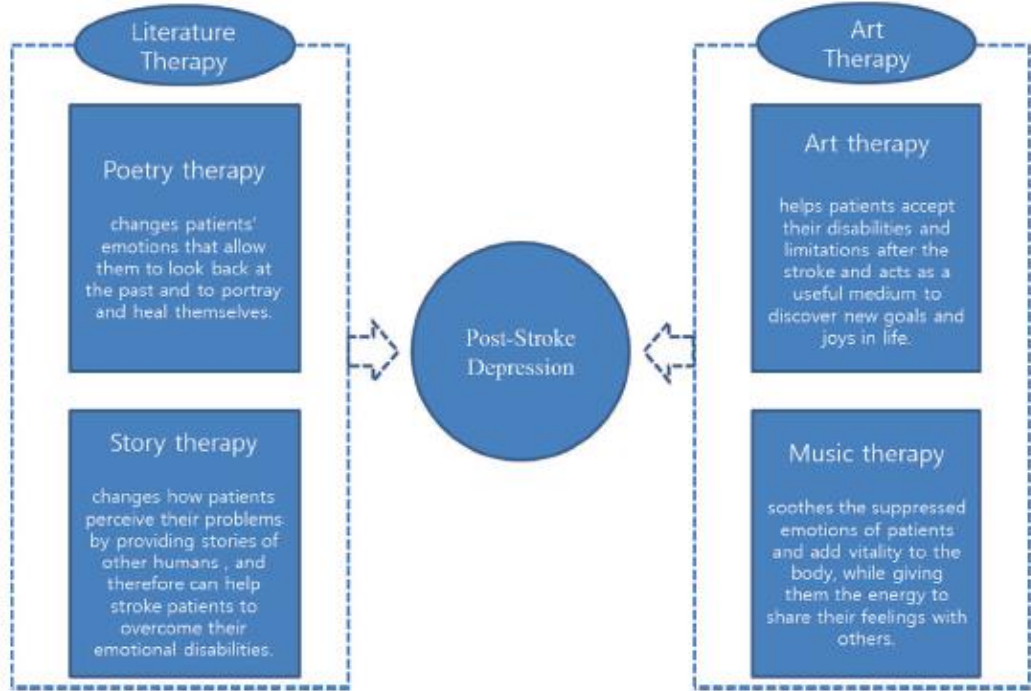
Literature Therapy

Poetry therapy

changes patients' emotions that allow them to look back at the past and to portray and heal themselves.

Story therapy

changes how patients perceive their problems by providing stories of other humans , and therefore can help stroke patients to overcome their emotional disabilities.

Post-Stroke Depression

Art Therapy

Art therapy

helps patients accept their disabilities and limitations after the stroke and acts as a useful medium to discover new goals and joys in life.

Music therapy

soothes the suppressed emotions of patients and add vitality to the body, while giving them the energy to share their feelings with others.